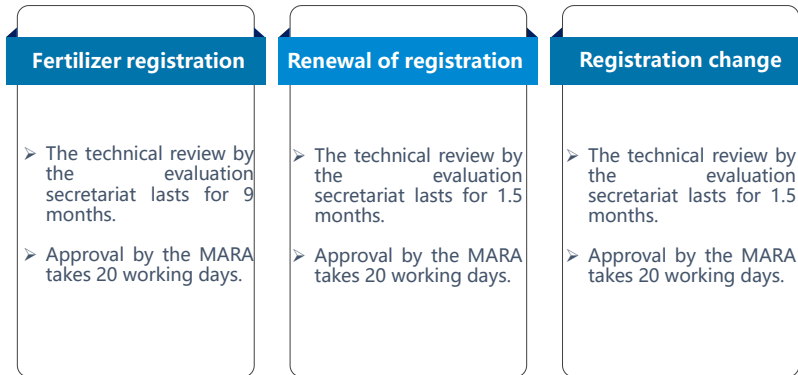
Fertilizer registration

➢ The technical review by the evaluation secretariat lasts for 9 months.

➢ Approval by the MARA takes 20 working days.

Renewal of registration

➢ The technical review by the evaluation secretariat lasts for 1.5 months.

➢ Approval by the MARA takes 20 working days.

Registration change

➢ The technical review by the evaluation secretariat lasts for 1.5 months.

➢ Approval by the MARA takes 20 working days.